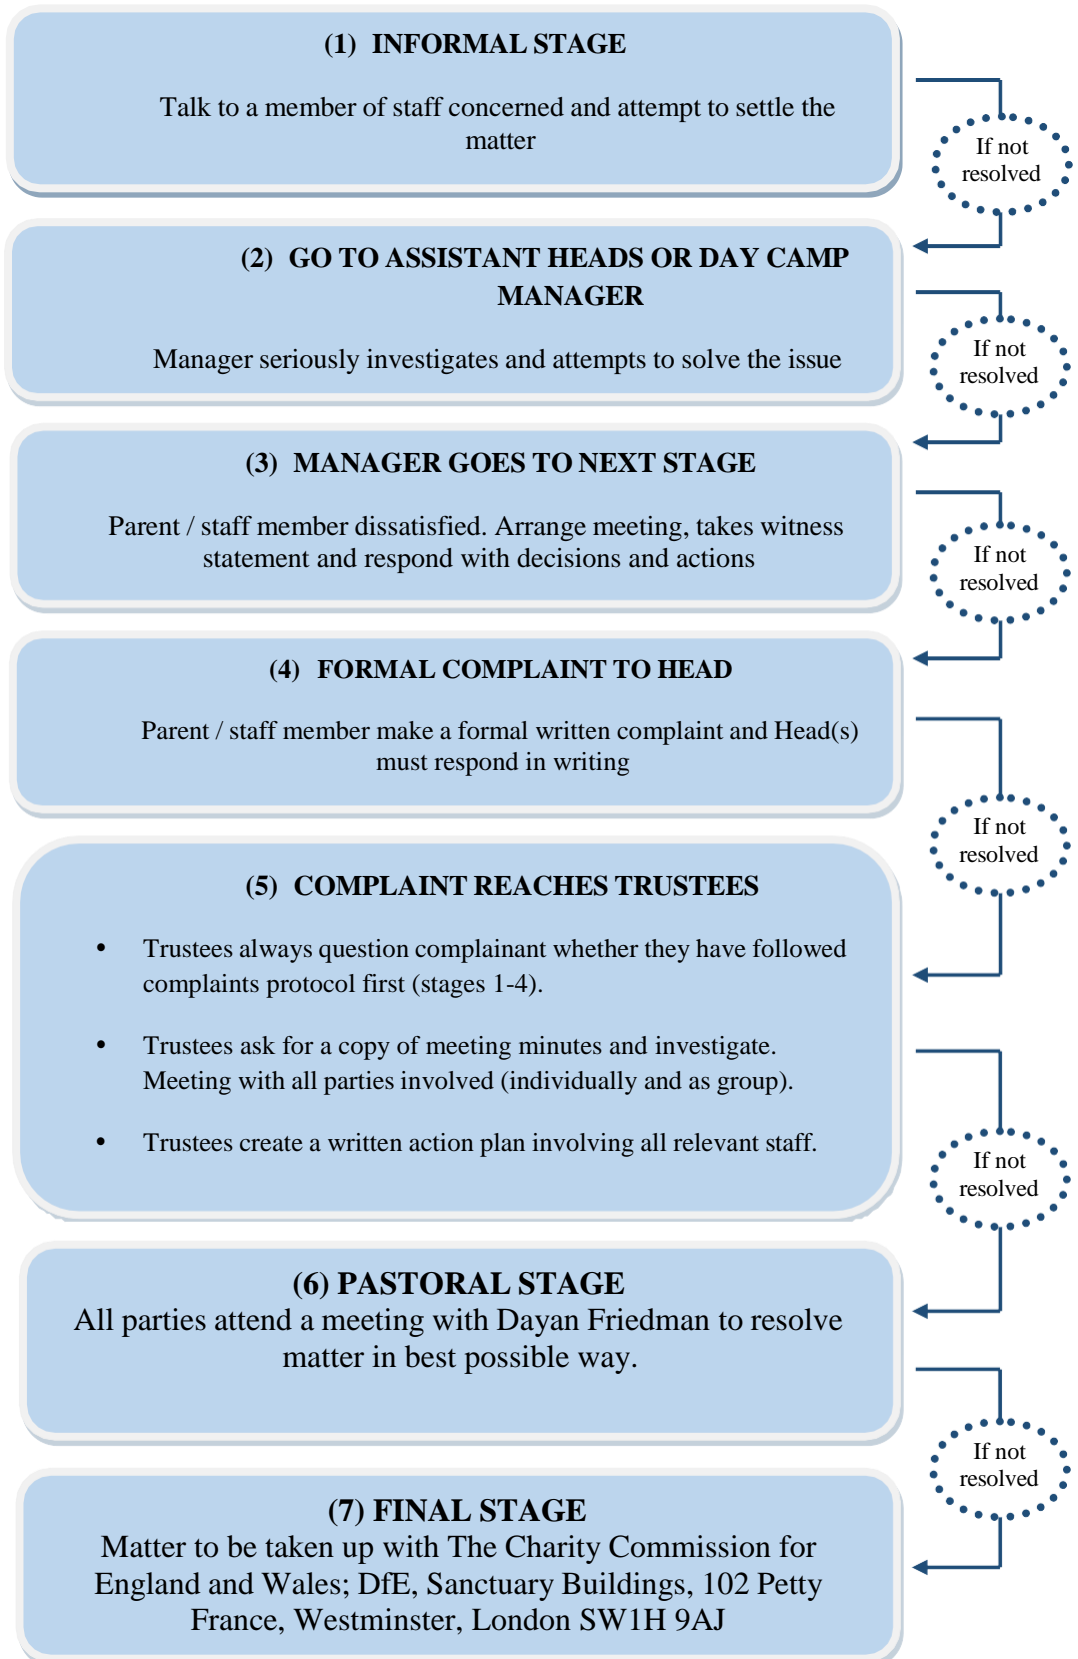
(1) INFORMAL STAGE

Talk to a member of staff concerned and attempt to settle the matter

If not resolved

(2) GO TO ASSISTANT HEADS OR DAY CAMP MANAGER

Manager seriously investigates and attempts to solve the issue

If not resolved

(3) MANAGER GOES TO NEXT STAGE

Parent / staff member dissatisfied. Arrange meeting, takes witness statement and respond with decisions and actions

If not resolved

(4) FORMAL COMPLAINT TO HEAD

Parent / staff member make a formal written complaint and Head(s) must respond in writing

If not resolved

(5) COMPLAINT REACHES TRUSTEES

- Trustees always question complainant whether they have followed complaints protocol first (stages 1-4).
- Trustees ask for a copy of meeting minutes and investigate. Meeting with all parties involved (individually and as group).
- Trustees create a written action plan involving all relevant staff.

If not resolved

(6) PASTORAL STAGE
All parties attend a meeting with Dayan Friedman to resolve matter in best possible way.

If not resolved

(7) FINAL STAGE
Matter to be taken up with The Charity Commission for England and Wales; DfE, Sanctuary Buildings, 102 Petty France, Westminster, London SW1H 9AJ